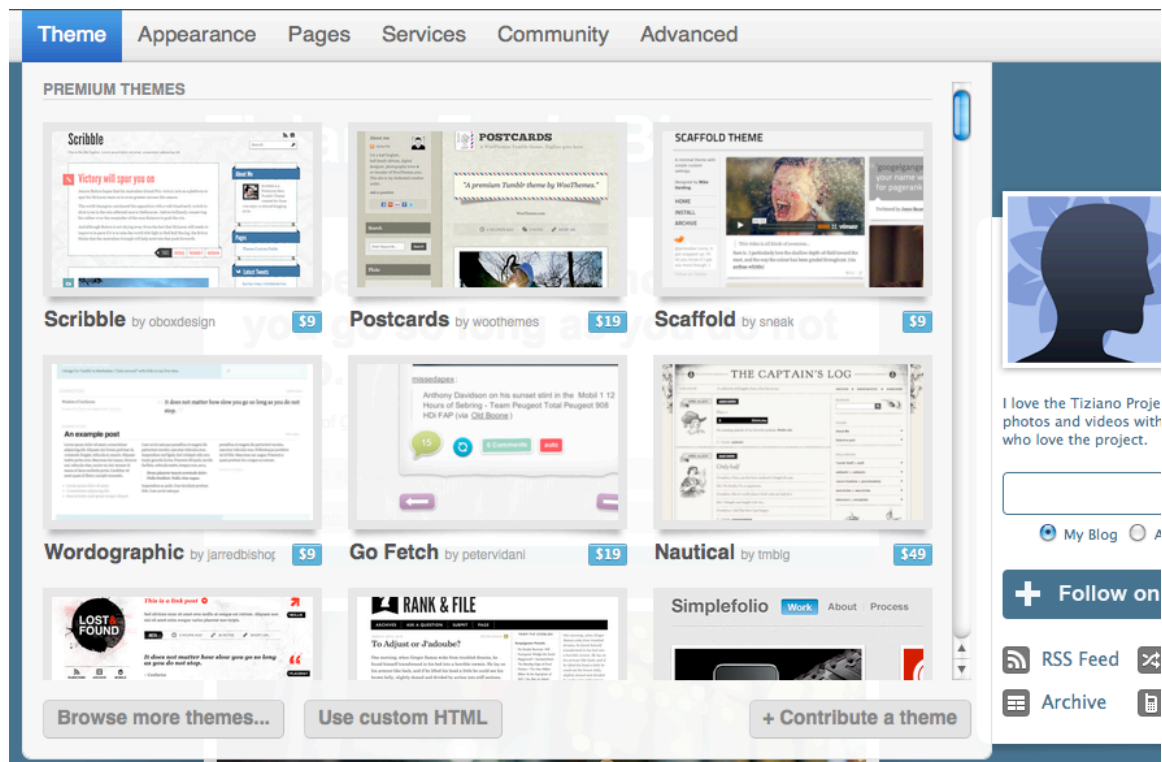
Theme Appearance Pages Services Community Advanced

PREMIUM THEMES

Scribble

Victory will spur you on

POSTCARDS

"A premium Tumblr theme by WooThemes."

SCAFFOLD THEME

Scribble by oboxdesign $9

Postcards by woothemes $19

Scaffold by sneak $9

It does not matter how slow you go so long as you do not stop.

An example post

missedapex

Anthony Davidson on his sunset stint in the Mobil 1 12 Hours of Sebring - Team Peugeot Total Peugeot 908 HDi FAP (via Old Boone)

15

6 Comments

THE CAPTAIN'S LOG

Wordographic by jarredbishop $9

Go Fetch by petervidani $19

Nautical by tmblg $49

LOST & FOUND

This is a link post

It does not matter how slow you go so long as you do not stop.

RANK & FILE

To Adjust or J'adoube?

Simplefolio Work About Process

Browse more themes...

Use custom HTML

+ Contribute a theme

I love the Tiziano Proje photos and videos with who love the project.

My Blog

Follow on

RSS Feed

Archive